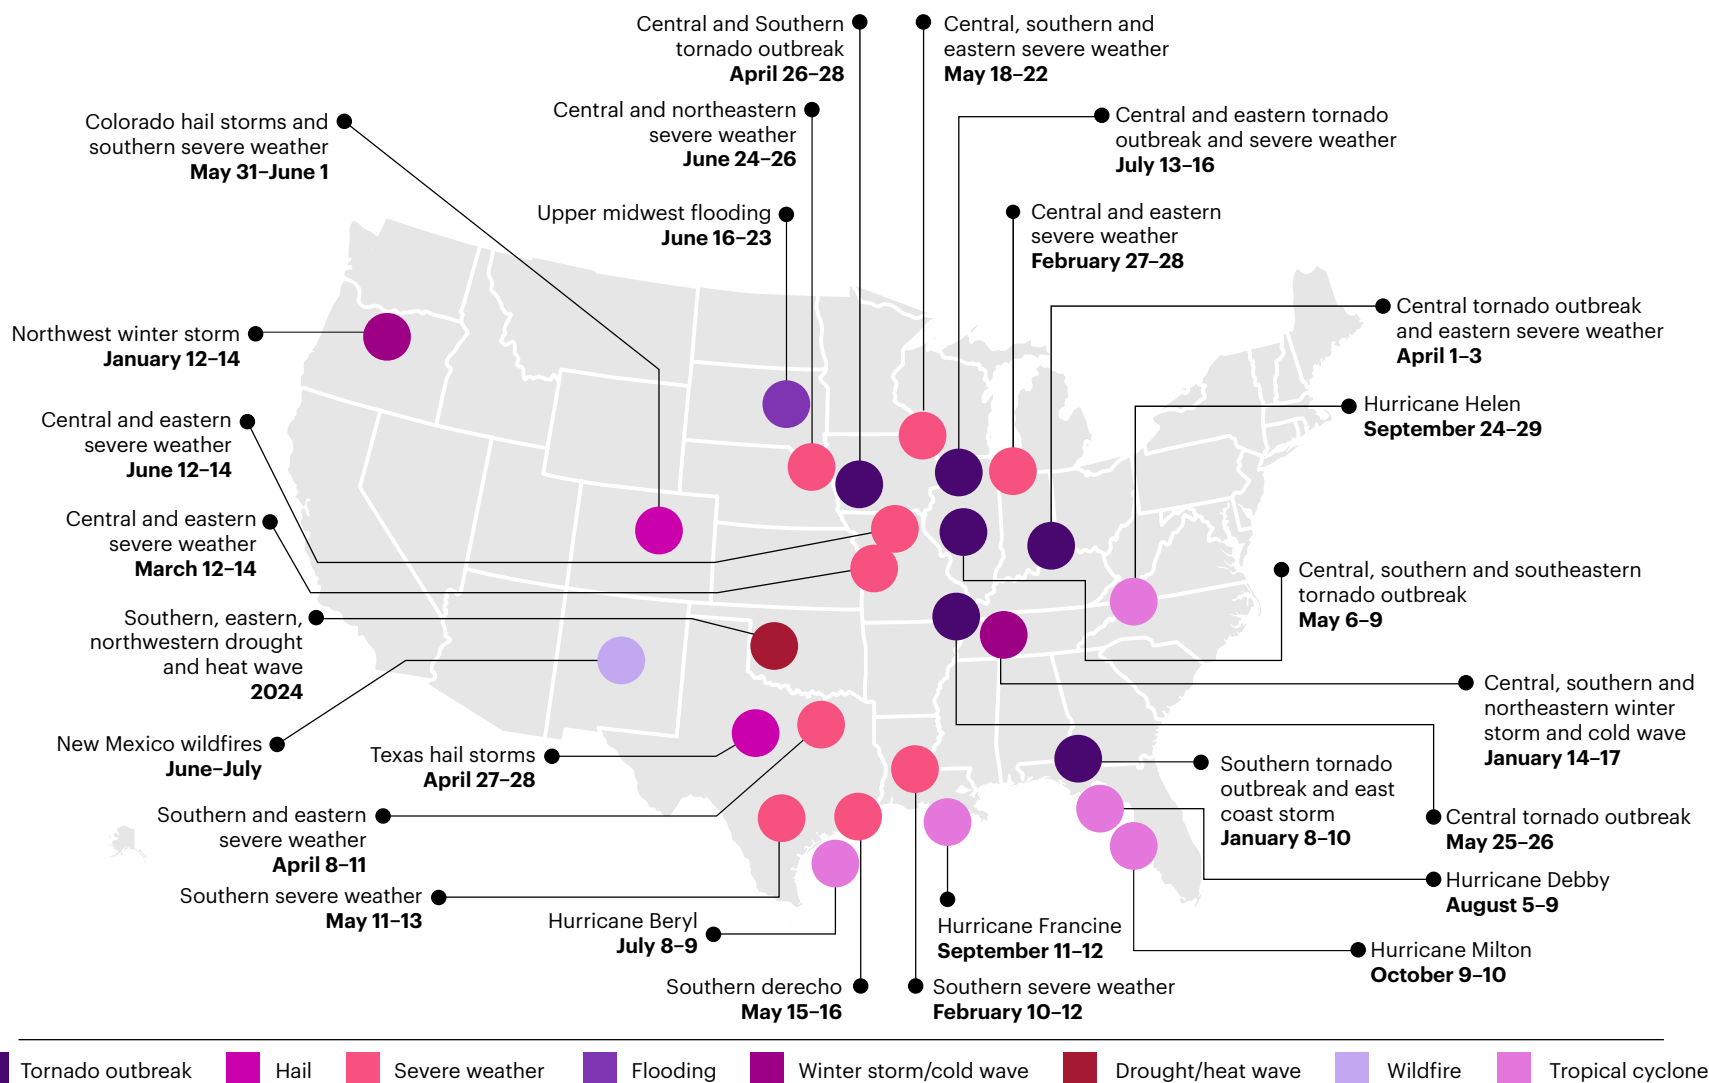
Central and Southern tornado outbreak
April 26–28

Central, southern and eastern severe weather
May 18–22

Colorado hail storms and southern severe weather
May 31–June 1

Central and northeastern severe weather
June 24–26

Central and eastern tornado outbreak and severe weather
July 13–16

Upper midwest flooding
June 16–23

Central and eastern severe weather
February 27–28

Central tornado outbreak and eastern severe weather
April 1–3

Northwest winter storm
January 12–14

Hurricane Helen
September 24–29

Central and eastern severe weather
June 12–14

Central and eastern severe weather
March 12–14

Central, southern and southeastern tornado outbreak
May 6–9

Southern, eastern, northwestern drought and heat wave
2024

Central, southern and northeastern winter storm and cold wave
January 14–17

New Mexico wildfires
June–July

Texas hail storms
April 27–28

Southern tornado outbreak and east coast storm
January 8–10

Southern and eastern severe weather
April 8–11

Central tornado outbreak
May 25–26

Southern severe weather
May 11–13

Hurricane Debby
August 5–9

Hurricane Beryl
July 8–9

Hurricane Francine
September 11–12

Hurricane Milton
October 9–10

Southern derecho
May 15–16

Southern severe weather
February 10–12

Tornado outbreak
Hail
Severe weather
Flooding
Winter storm/cold wave
Drought/heat wave
Wildfire
Tropical cyclone